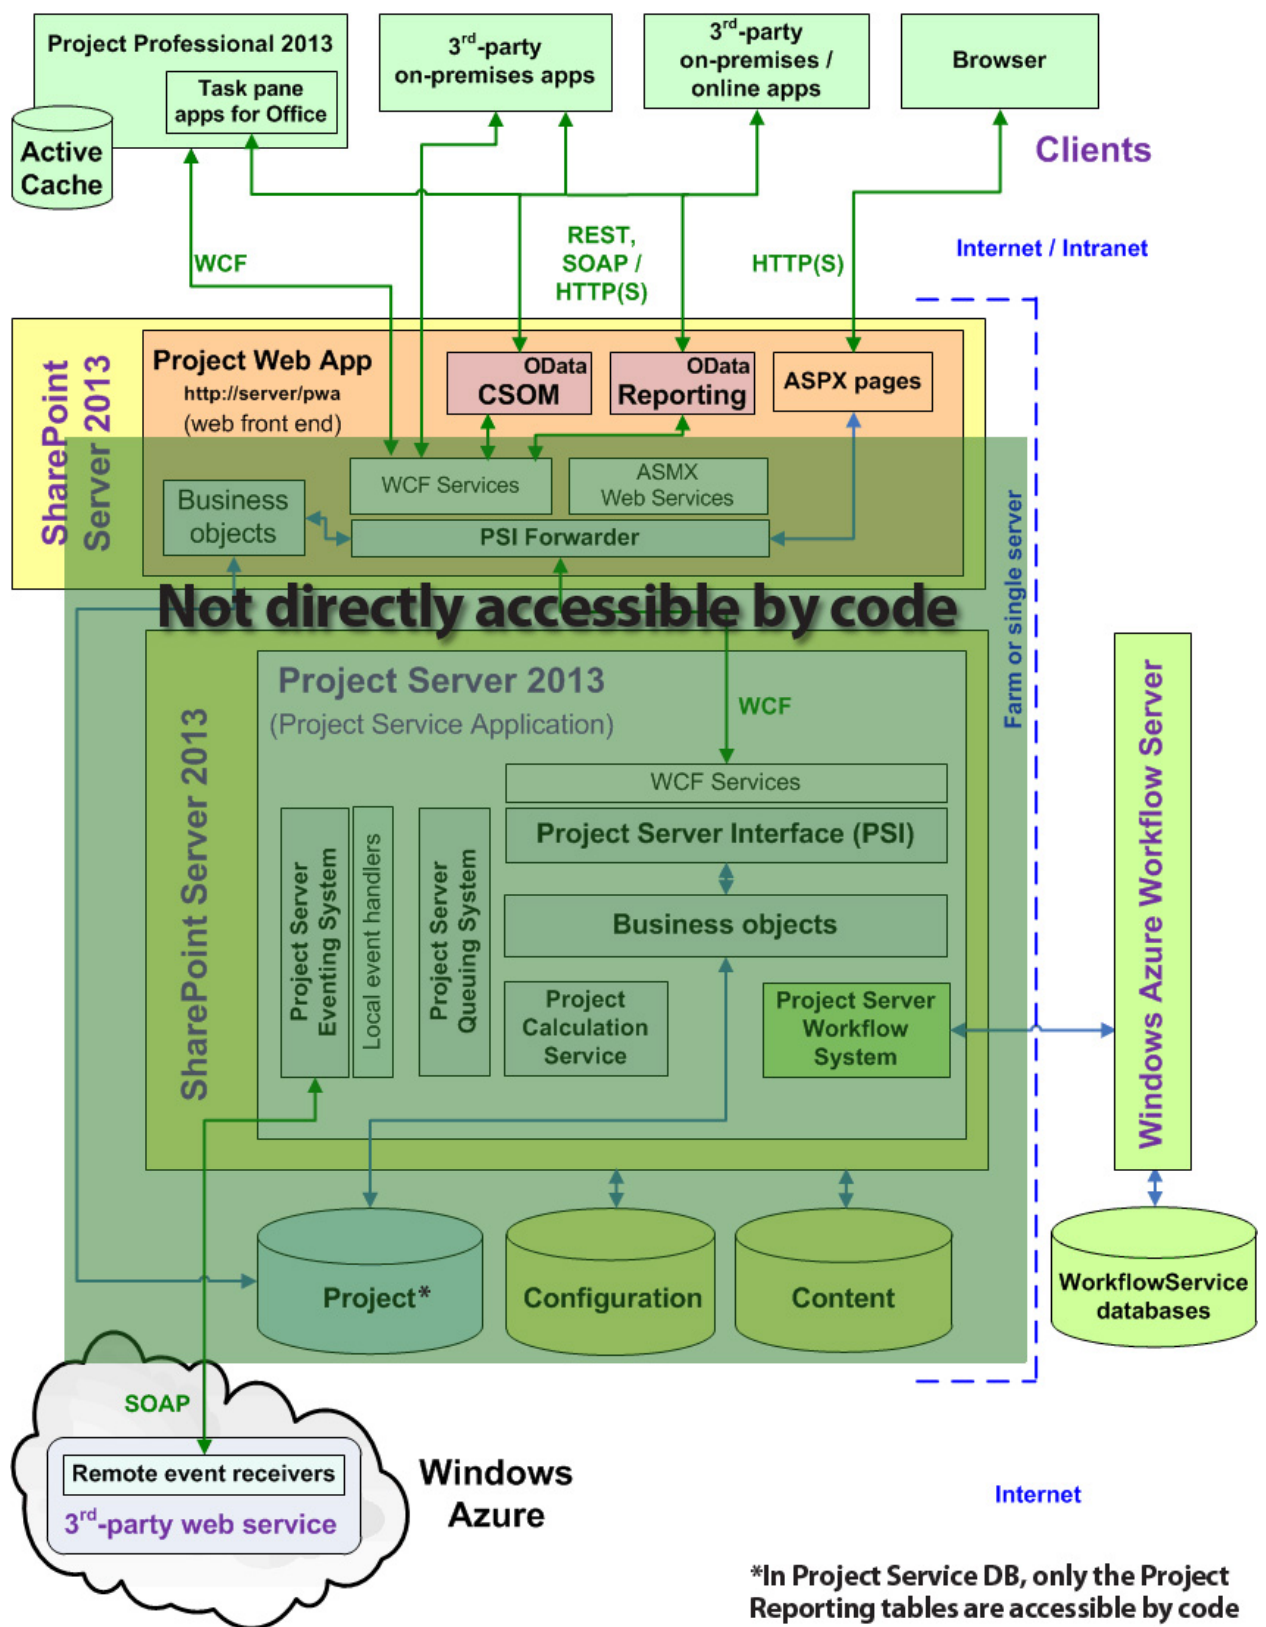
Project Professional 2013

Task pane apps for Office

Active Cache

$3^{rd}$-party on-premises apps

$3^{rd}$-party on-premises / online apps

Browser

Clients

Internet / Intranet

WCF

REST, SOAP / HTTP(S)

HTTP(S)

SharePoint Server 2013

Project Web App
http://server/pwa
(web front end)

OData CSOM

OData Reporting

ASPX pages

WCF Services

ASMX Web Services

Business objects

PSI Forwarder

Not directly accessible by code

Farm or single server

SharePoint Server 2013

Project Server 2013
(Project Service Application)

WCF

WCF Services

Project Server Interface (PSI)

Business objects

Project Server Eventing System

Local event handlers

Project Server Queuing System

Project Calculation Service

Project Server Workflow System

Windows Azure Workflow Server

Project*

Configuration

Content

WorkflowService databases

SOAP

Remote event receivers

$3^{rd}$-party web service

Windows Azure

Internet

*In Project Service DB, only the Project Reporting tables are accessible by code